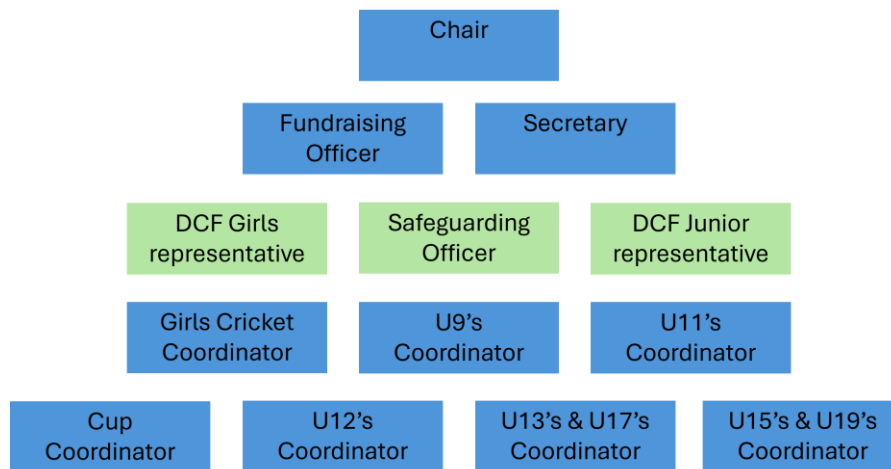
Chair

Fundraising Officer

Secretary

DCF Girls representative

Safeguarding Officer

DCF Junior representative

Girls Cricket Coordinator

U9’s Coordinator

U11’s Coordinator

Cup Coordinator

U12’s Coordinator

U13’s & U17’s Coordinator

U15’s & U19’s Coordinator